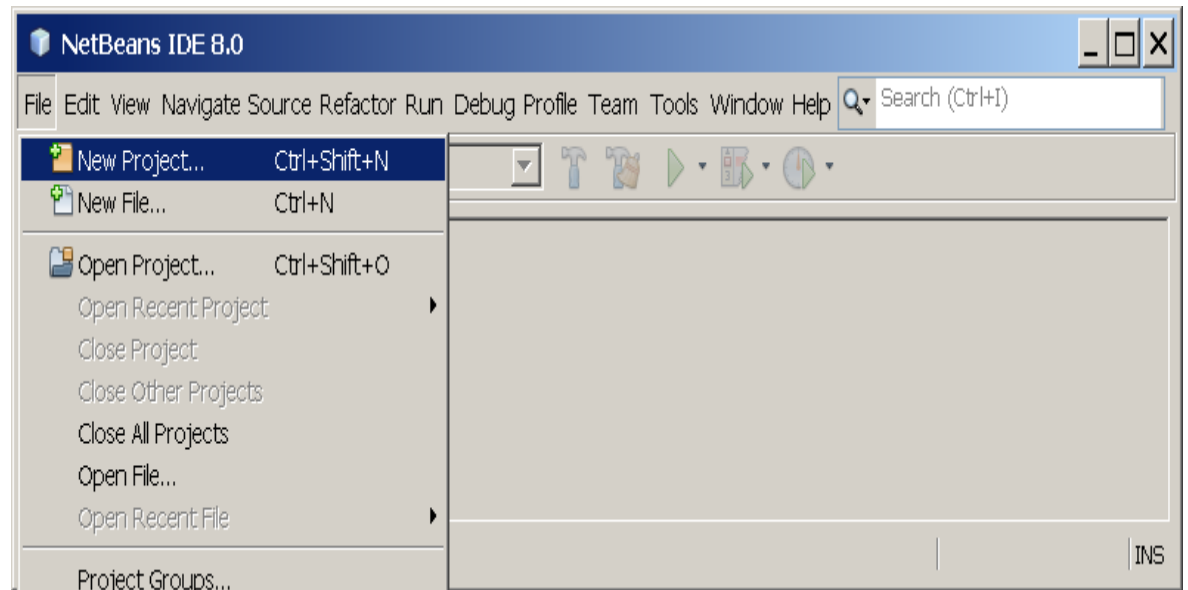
NetBeans IDE 8.0

File Edit View Navigate Source Refactor Run Debug Profile Team Tools Window Help Search (Ctrl+I)

New Project... Ctrl+Shift+N
New File... Ctrl+N
Open Project... Ctrl+Shift+O
Open Recent Project
Close Project
Close Other Projects
Close All Projects
Open File...
Open Recent File
Project Groups...

INS